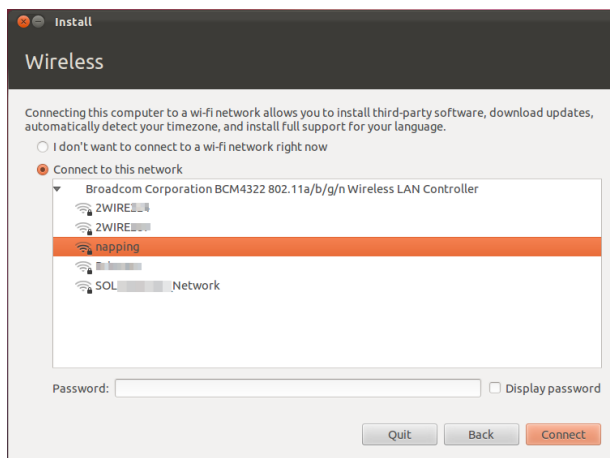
Install

Wireless

Connecting this computer to a wi-fi network allows you to install third-party software, download updates, automatically detect your timezone, and install full support for your language.

I don't want to connect to a wi-fi network right now

Connect to this network

Broadcom Corporation BCM4322 802.11a/b/g/n Wireless LAN Controller

2WIRE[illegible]

2WIRE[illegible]

napping

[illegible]

SOL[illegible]Network

Password:

Display password

Quit

Back

Connect